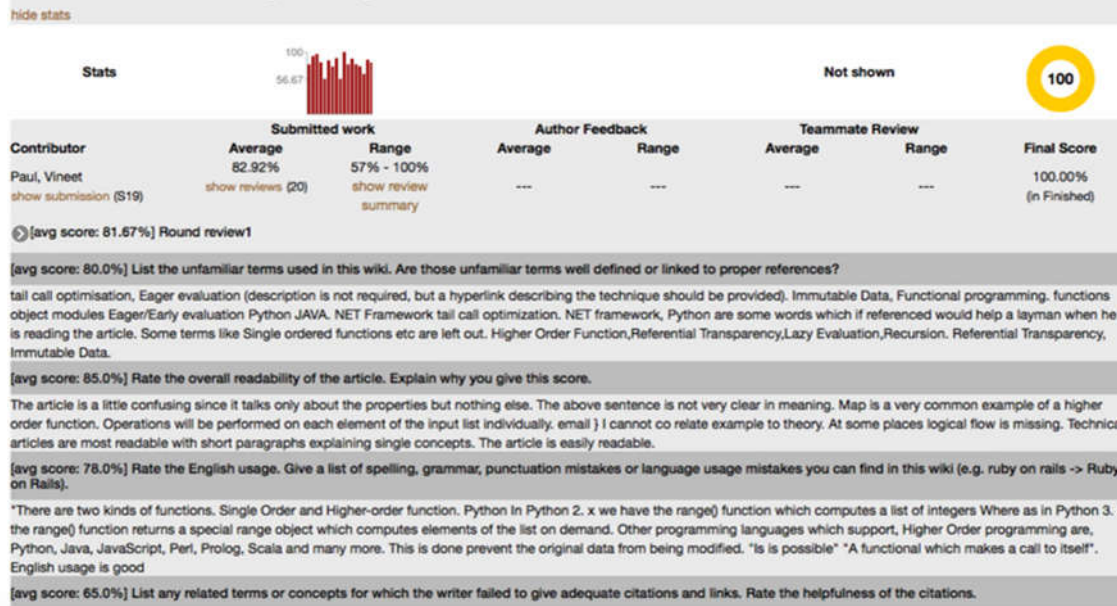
hide stats

Stats

100
56.67

Not shown

100

| Contributor | Submitted work Average | Submitted work Range | Author Feedback Average | Author Feedback Range | Teammate Review Average | Teammate Review Range | Final Score |
|---|---|---|---|---|---|---|---|
| Paul, Vineet show submission (S19) | 82.92% show reviews (20) | 57% - 100% show review summary | --- | --- | --- | --- | 100.00% (in Finished) |

[avg score: 81.67%] Round review1

[avg score: 80.0%] List the unfamiliar terms used in this wiki. Are those unfamiliar terms well defined or linked to proper references?

tail call optimisation, Eager evaluation (description is not required, but a hyperlink describing the technique should be provided). Immutable Data, Functional programming. functions object modules Eager/Early evaluation Python JAVA. NET Framework tail call optimization. NET framework, Python are some words which if referenced would help a layman when he is reading the article. Some terms like Single ordered functions etc are left out. Higher Order Function,Referential Transparency,Lazy Evaluation,Recursion. Referential Transparency, Immutable Data.

[avg score: 85.0%] Rate the overall readability of the article. Explain why you give this score.

The article is a little confusing since it talks only about the properties but nothing else. The above sentence is not very clear in meaning. Map is a very common example of a higher order function. Operations will be performed on each element of the input list individually. email } I cannot co relate example to theory. At some places logical flow is missing. Technica articles are most readable with short paragraphs explaining single concepts. The article is easily readable.

[avg score: 78.0%] Rate the English usage. Give a list of spelling, grammar, punctuation mistakes or language usage mistakes you can find in this wiki (e.g. ruby on rails -> Ruby on Rails).

"There are two kinds of functions. Single Order and Higher-order function. Python In Python 2. x we have the range() function which computes a list of integers Where as in Python 3. the range() function returns a special range object which computes elements of the list on demand. Other programming languages which support, Higher Order programming are, Python, Java, JavaScript, Perl, Prolog, Scala and many more. This is done prevent the original data from being modified. "Is is possible" "A functional which makes a call to itself". English usage is good

[avg score: 65.0%] List any related terms or concepts for which the writer failed to give adequate citations and links. Rate the helpfulness of the citations.